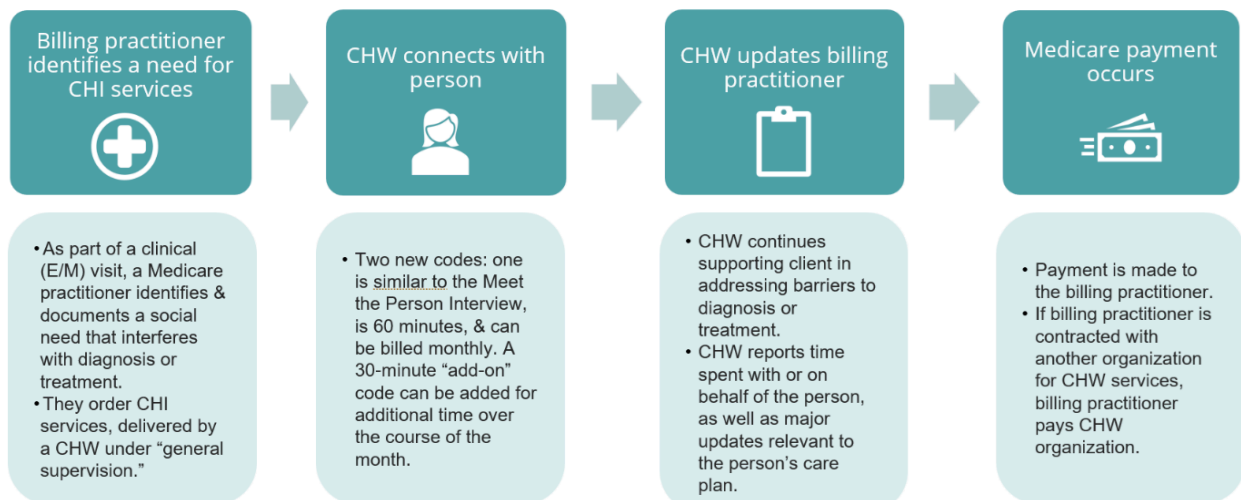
Billing practitioner identifies a need for CHI services

CHW connects with person

CHW updates billing practitioner

Medicare payment occurs

• As part of a clinical (E/M) visit, a Medicare practitioner identifies & documents a social need that interferes with diagnosis or treatment.
• They order CHI services, delivered by a CHW under “general supervision.”

• Two new codes: one is similar to the Meet the Person Interview, is 60 minutes, & can be billed monthly. A 30-minute “add-on” code can be added for additional time over the course of the month.

• CHW continues supporting client in addressing barriers to diagnosis or treatment.
• CHW reports time spent with or on behalf of the person, as well as major updates relevant to the person’s care plan.

• Payment is made to the billing practitioner.
• If billing practitioner is contracted with another organization for CHW services, billing practitioner pays CHW organization.